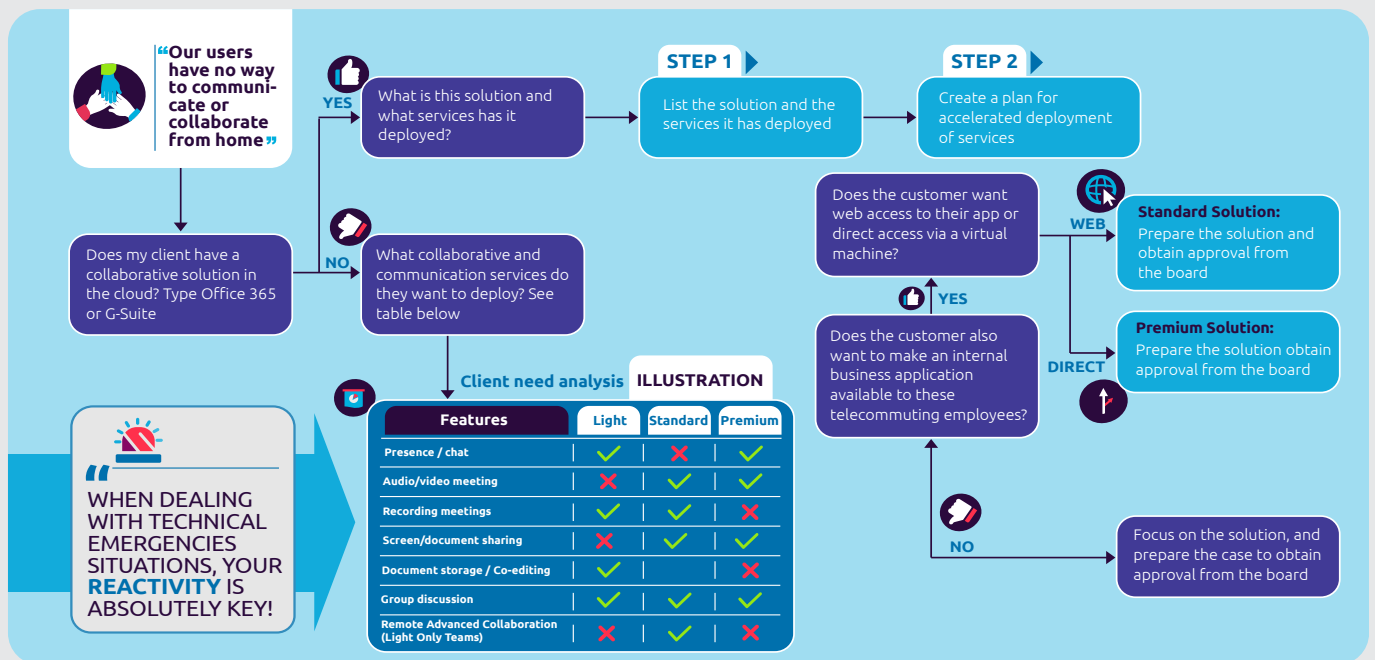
“Our users have no way to communicate or collaborate from home”

Does my client have a collaborative solution in the cloud? Type Office 365 or G-Suite

YES

What is this solution and what services has it deployed?

STEP 1

List the solution and the services it has deployed

STEP 2

Create a plan for accelerated deployment of services

NO

What collaborative and communication services do they want to deploy? See table below

Client need analysis ILLUSTRATION

| Features | Light | Standard | Premium |
|---|---|---|---|
| Presence / chat | ✓ | ✗ | ✓ |
| Audio/video meeting | ✗ | ✓ | ✓ |
| Recording meetings | ✓ | ✓ | ✗ |
| Screen/document sharing | ✗ | ✓ | ✓ |
| Document storage / Co-editing | ✓ | | ✗ |
| Group discussion | ✓ | ✓ | ✓ |
| Remote Advanced Collaboration (Light Only Teams) | ✗ | ✓ | ✗ |

“WHEN DEALING WITH TECHNICAL EMERGENCIES SITUATIONS, YOUR REACTIVITY IS ABSOLUTELY KEY!

Does the customer want web access to their app or direct access via a virtual machine?

WEB

Standard Solution: Prepare the solution and obtain approval from the board

DIRECT

Premium Solution: Prepare the solution obtain approval from the board

YES

Does the customer also want to make an internal business application available to these telecommuting employees?

NO

Focus on the solution, and prepare the case to obtain approval from the board